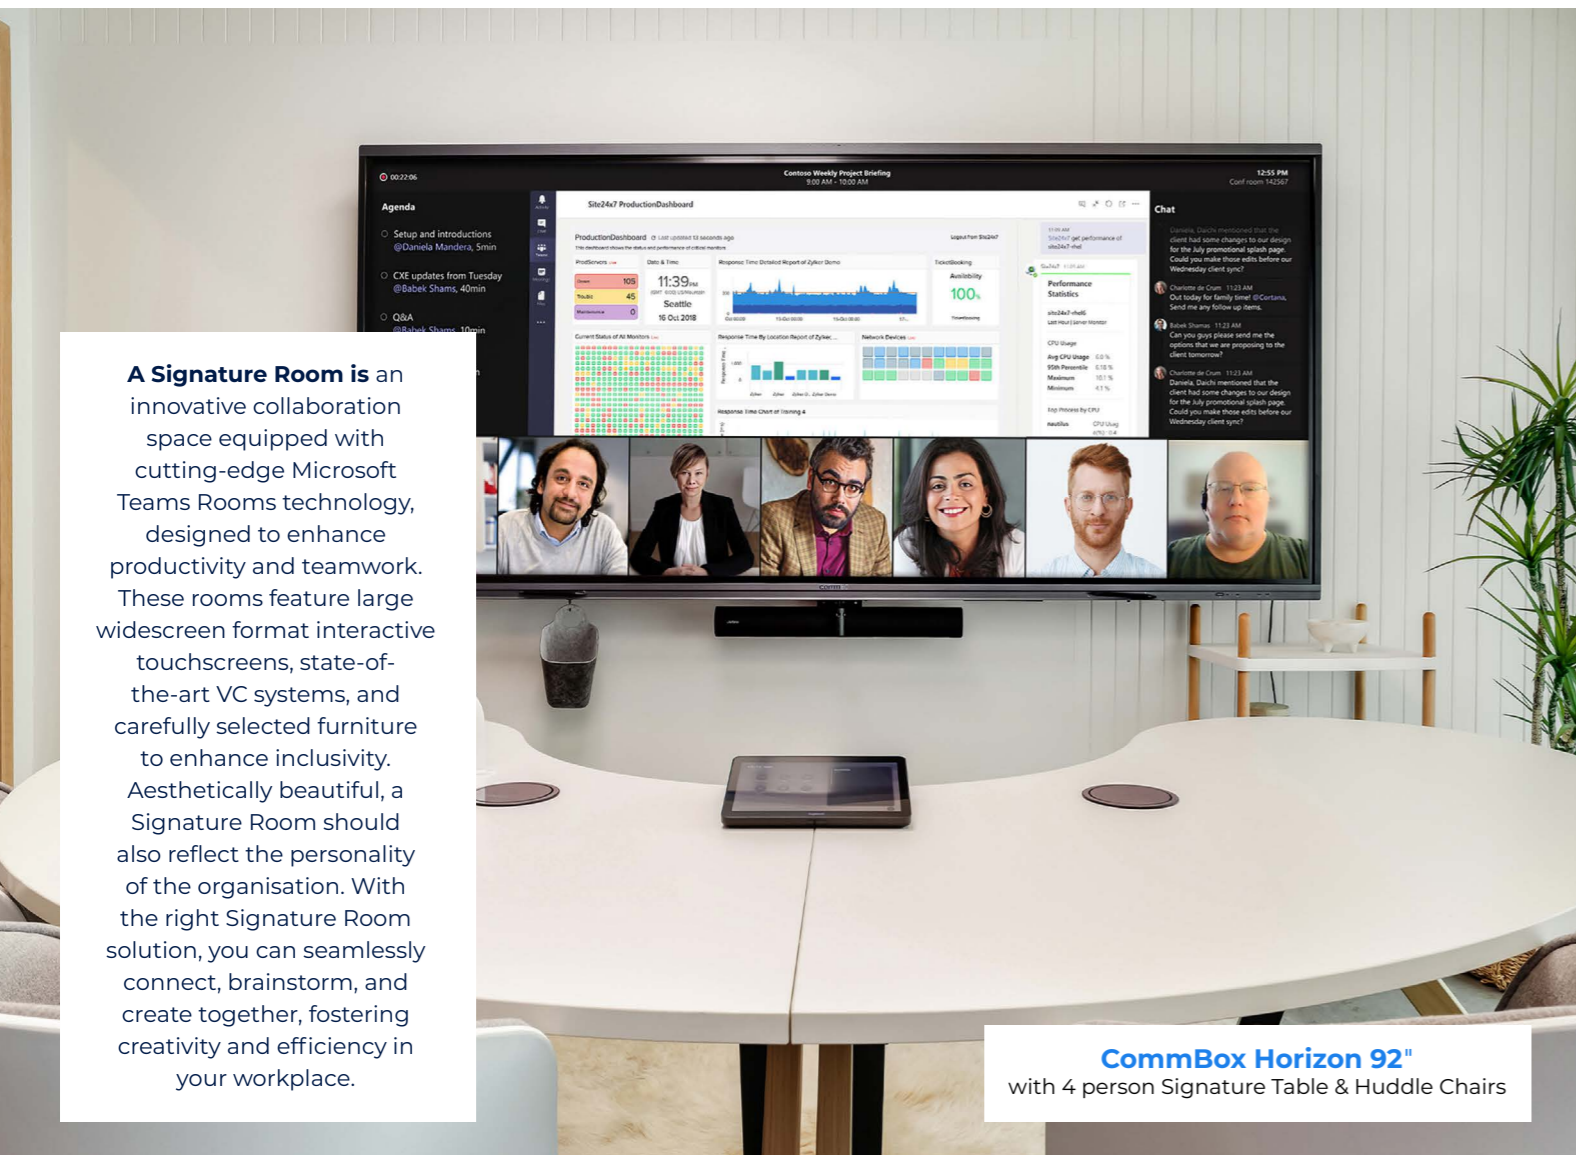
00:22:06

Contoso Weekly Project Briefing
9:00 AM - 10:00 AM

12:55 PM
Conf room 142567

Agenda

Setup and introductions
@Daniela Mandera, 5min

CXE updates from Tuesday
@Babek Shams, 40min

Q&A
@Babek Shams, 10min

Site24x7 ProductionDashboard

ProductionDashboard

11:39
Seattle
16 Oct 2018

100%

Performance Statistics

Chat

Charlotte de Crum 11:23 AM
Out today for family time! @Cortana, Send me any follow up items.

Babek Shamas 11:23 AM
Can you guys please send me the options that we are proposing to the client tomorrow?

Charlotte de Crum 11:23 AM
Daniela, Daichi mentioned that the client had some changes to our design for the July promotional splash page. Could you make those edits before our Wednesday client sync?

**A Signature Room is** an innovative collaboration space equipped with cutting-edge Microsoft Teams Rooms technology, designed to enhance productivity and teamwork. These rooms feature large widescreen format interactive touchscreens, state-of-the-art VC systems, and carefully selected furniture to enhance inclusivity. Aesthetically beautiful, a Signature Room should also reflect the personality of the organisation. With the right Signature Room solution, you can seamlessly connect, brainstorm, and create together, fostering creativity and efficiency in your workplace.

**CommBox Horizon 92"**
with 4 person Signature Table & Huddle Chairs